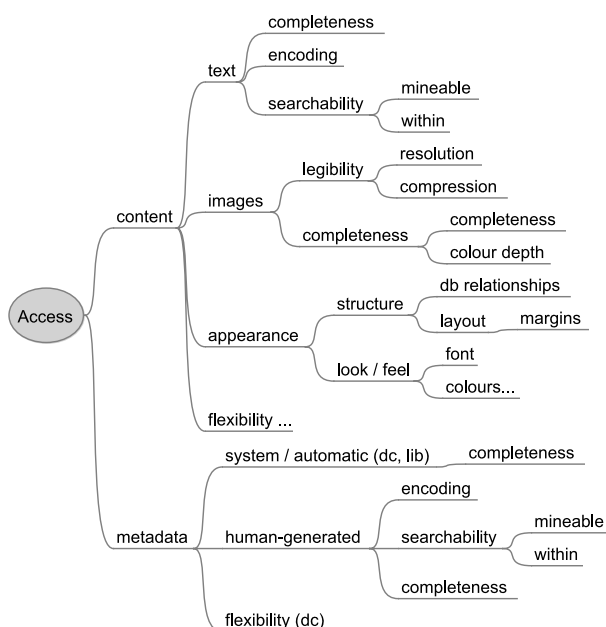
Access

content

text
completeness
encoding
searchability
mineable
within

images
legibility
resolution
compression
completeness
completeness
colour depth

appearance
structure
db relationships
layout
margins
look / feel
font
colours...

flexibility ...

metadata

system / automatic (dc, lib)
completeness

human-generated
encoding
searchability
mineable
within
completeness

flexibility (dc)